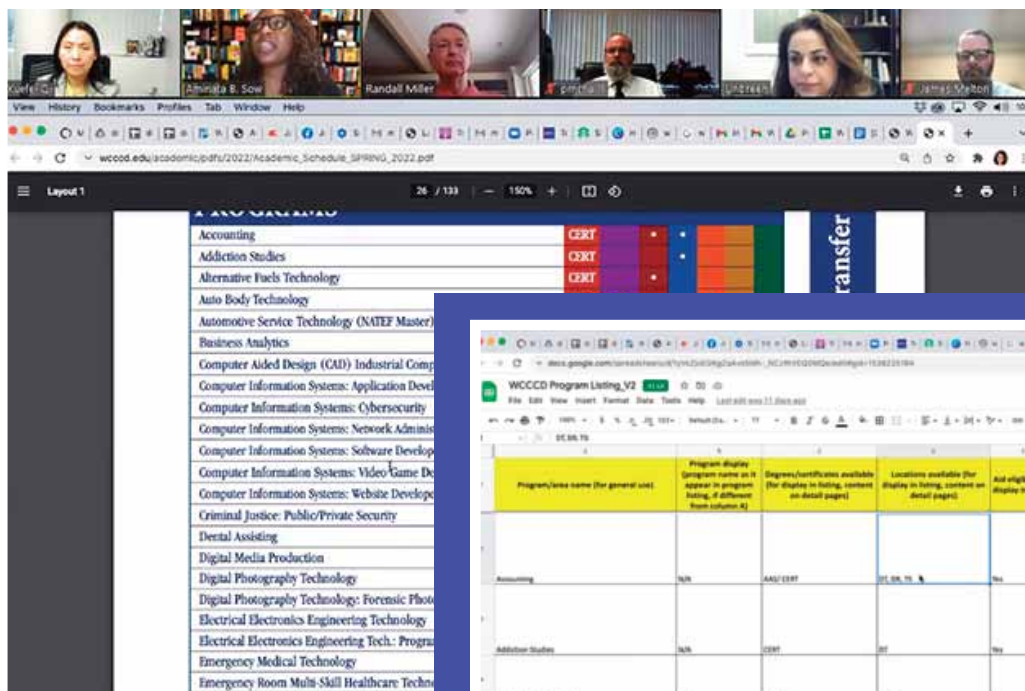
Xuefei Qi
Aminata B. Sow
Randall Miller
James Melton

View History Bookmarks Profiles Tab Window Help

wcccd.edu/academic/pdfs/2022/Academic_Schedule_SPRING_2022.pdf

Layout 1
26 / 133
150%

PROGRAMS
Transfer

| | |
|---|---|
| Accounting | CERT |
| Addiction Studies | CERT |
| Alternative Fuels Technology | CERT |
| Auto Body Technology | |
| Automotive Service Technology (NATEF Master) | |
| Business Analytics | |
| Computer Aided Design (CAD) Industrial Comp | |
| Computer Information Systems: Application Devel | |
| Computer Information Systems: Cybersecurity | |
| Computer Information Systems: Network Adminis | |
| Computer Information Systems: Software Develop | |
| Computer Information Systems: Video Game De | |
| Computer Information Systems: Website Develope | |
| Criminal Justice: Public/Private Security | |
| Dental Assisting | |
| Digital Media Production | |
| Digital Photography Technology | |
| Digital Photography Technology: Forensic Photo | |
| Electrical Electronics Engineering Technology | |
| Electrical Electronics Engineering Tech.: Progra | |
| Emergency Medical Technology | |
| Emergency Room Multi-Skill Healthcare Techno | |

docs.google.com/spreadsheets/d/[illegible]

WCCCD Program Listing_V2
File Edit View Insert Format Data Tools Help Last edit was 11 days ago

DT, DN, TS

| Program/area name (for general use) | Program display (program name as it appear in program listing, if different from column A) | Degrees/certificates available (for display in listing, content on detail pages) | Locations available (for display in listing, content on detail pages) | Aid eligi display |
|---|---|---|---|---|
| Accounting | N/A | AAS/ CERT | DT, DN, TS | Yes |
| Addiction Studies | N/A | CERT | DT | Yes |